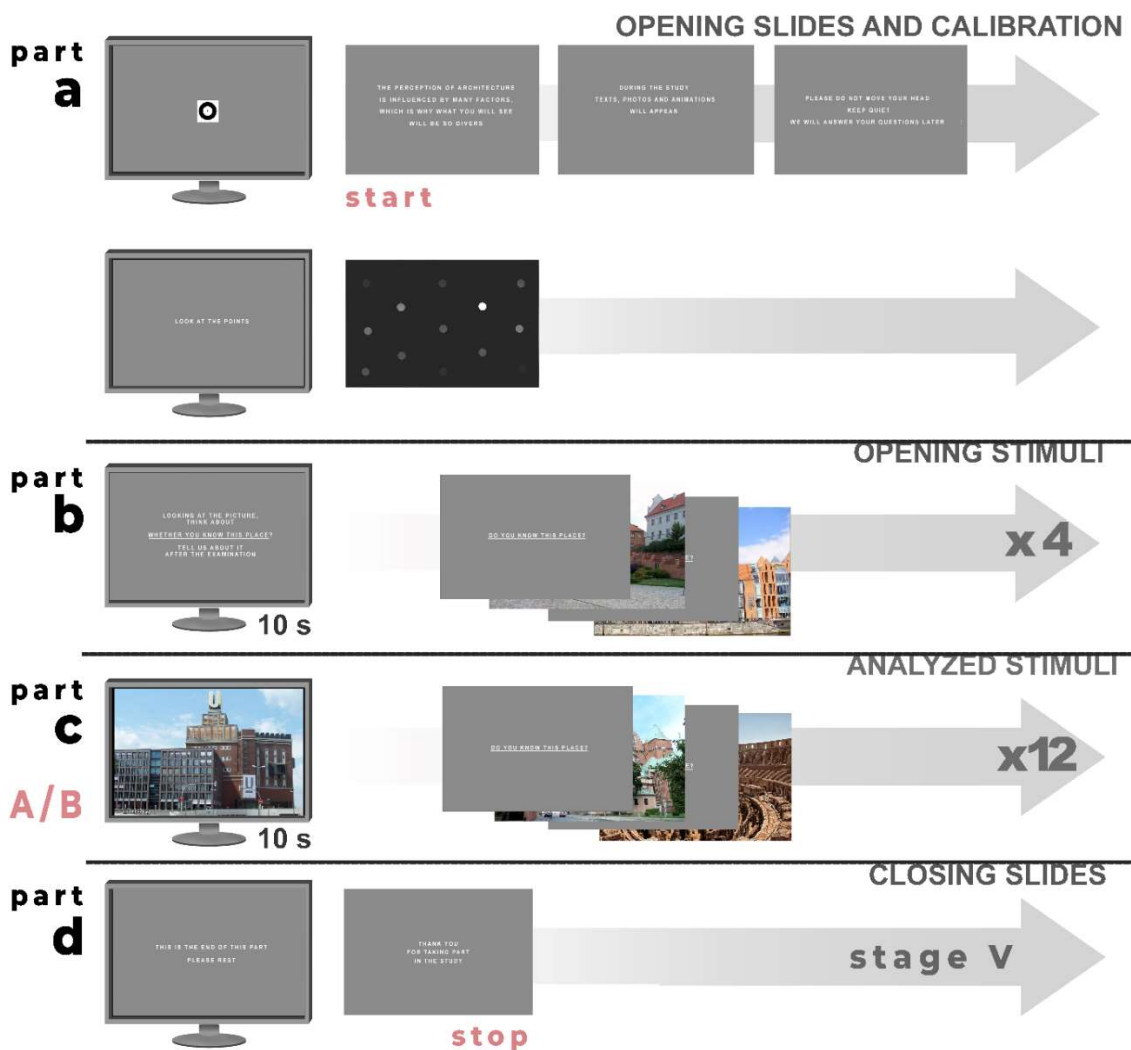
OPENING SLIDES AND CALIBRATION

part
a

THE PERCEPTION OF ARCHITECTURE IS INFLUENCED BY MANY FACTORS, WHICH IS WHY WHAT YOU WILL SEE WILL BE SO DIVERS

DURING THE STUDY TEXTS, PHOTOS AND ANIMATIONS WILL APPEAR

PLEASE DO NOT MOVE YOUR HEAD
KEEP QUIET
WE WILL ANSWER YOUR QUESTIONS LATER

start

LOOK AT THE POINTS

OPENING STIMULI

part
b

LOOKING AT THE PICTURE, THINK ABOUT
WHETHER YOU KNOW THIS PLACE?
TELL US ABOUT IT AFTER THE EXAMINATION

10 s

DO YOU KNOW THIS PLACE?

x4

ANALYZED STIMULI

part
c
A/B

10 s

DO YOU KNOW THIS PLACE?

x12

CLOSING SLIDES

part
d

THIS IS THE END OF THIS PART
PLEASE REST

THANK YOU FOR TAKING PART IN THE STUDY

stop

stage V